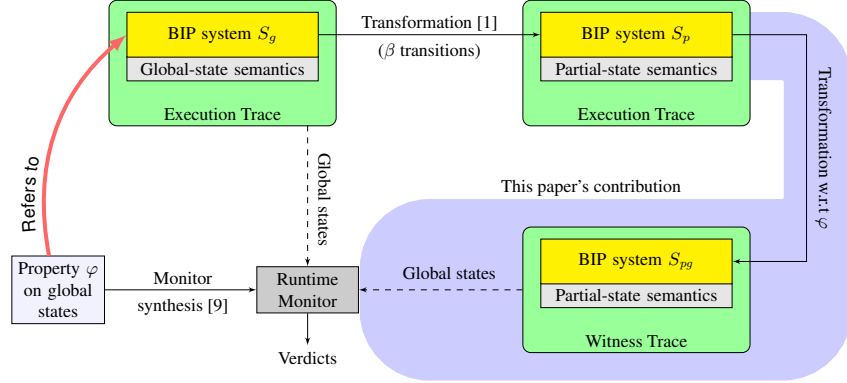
BIP system $S_g$

Global-state semantics

Execution Trace

Transformation [1]

($\beta$ transitions)

BIP system $S_p$

Partial-state semantics

Execution Trace

Transformation w.r.t $\varphi$

Refers to

Global states

This paper's contribution

Property $\varphi$ on global states

Monitor synthesis [9]

Runtime Monitor

Global states

BIP system $S_{pg}$

Partial-state semantics

Witness Trace

Verdicts